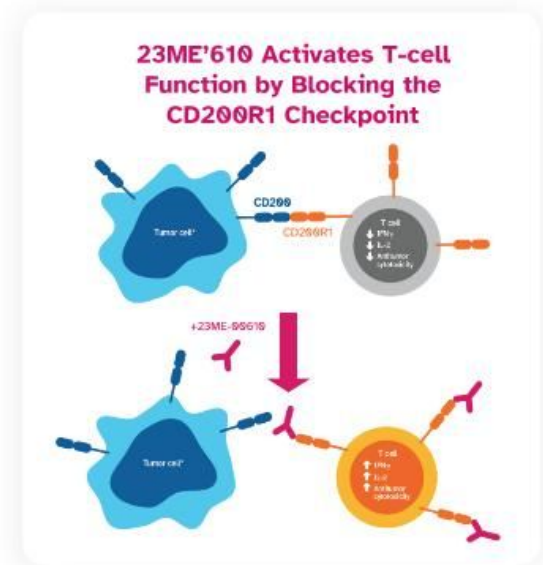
23ME'610 Activates T-cell Function by Blocking the CD200R1 Checkpoint

Tumor cell

CD200

CD200R1

T cell
↓ IFNγ
↓ IL-2
↓ Antitumor cytotoxicity

+23ME-00610

Tumor cell

T cell
↑ IFNγ
↑ IL-2
↑ Antitumor cytotoxicity